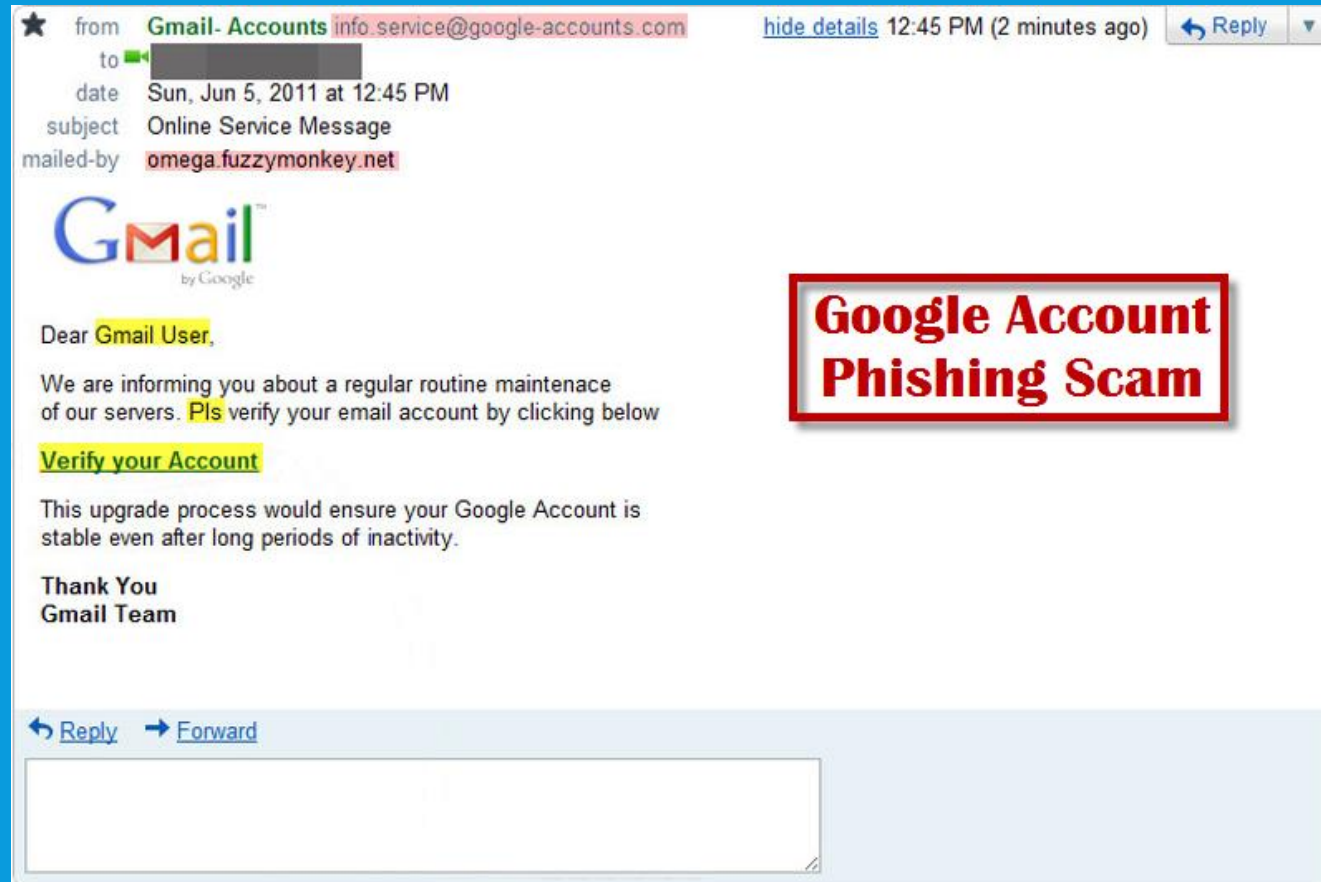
from Gmail- Accounts info.service@google-accounts.com
to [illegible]
date Sun, Jun 5, 2011 at 12:45 PM
subject Online Service Message
mailed-by omega.fuzzymonkey.net

hide details 12:45 PM (2 minutes ago) Reply

Gmail by Google

Google Account Phishing Scam

Dear Gmail User,

We are informing you about a regular routine maintenace of our servers. Pls verify your email account by clicking below

Verify your Account

This upgrade process would ensure your Google Account is stable even after long periods of inactivity.

Thank You
Gmail Team

Reply Forward